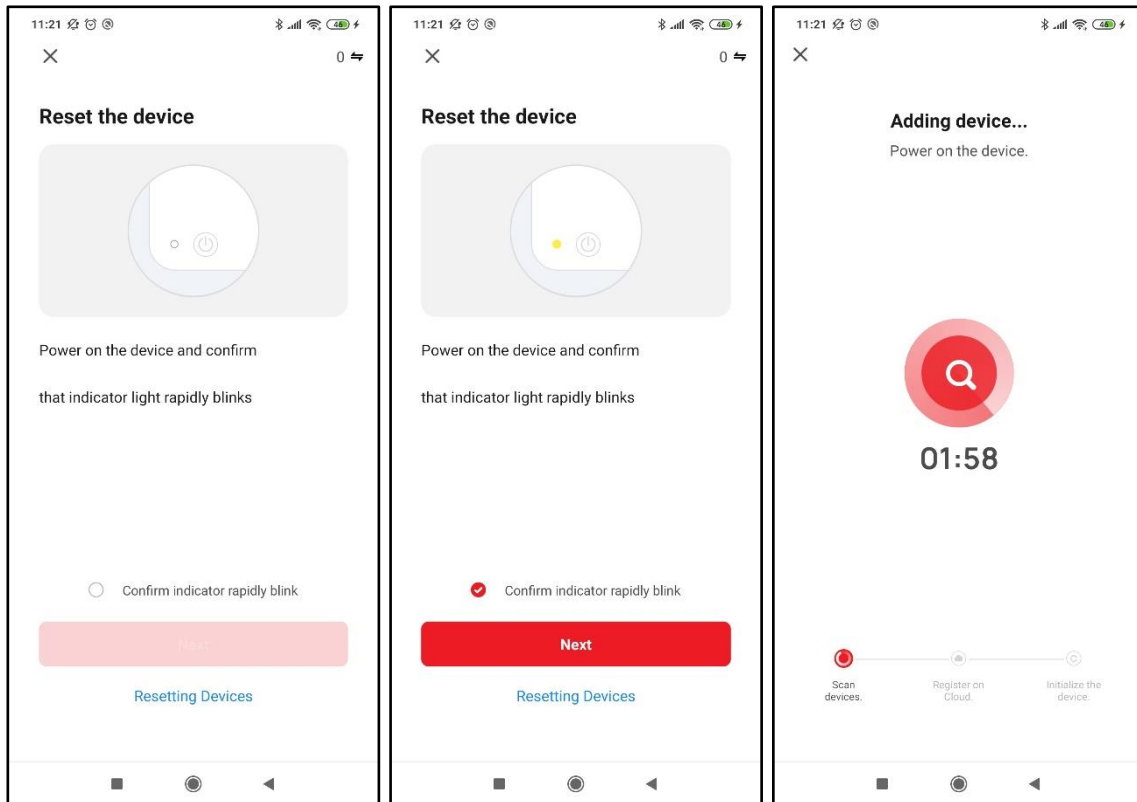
11:21

×

0

Reset the device

Power on the device and confirm

that indicator light rapidly blinks

Confirm indicator rapidly blink

Next

Resetting Devices

11:21

×

0

Reset the device

Power on the device and confirm

that indicator light rapidly blinks

Confirm indicator rapidly blink

Next

Resetting Devices

11:21

×

Adding device...

Power on the device.

01:58

Scan devices.

Register on Cloud.

Initialize the device.